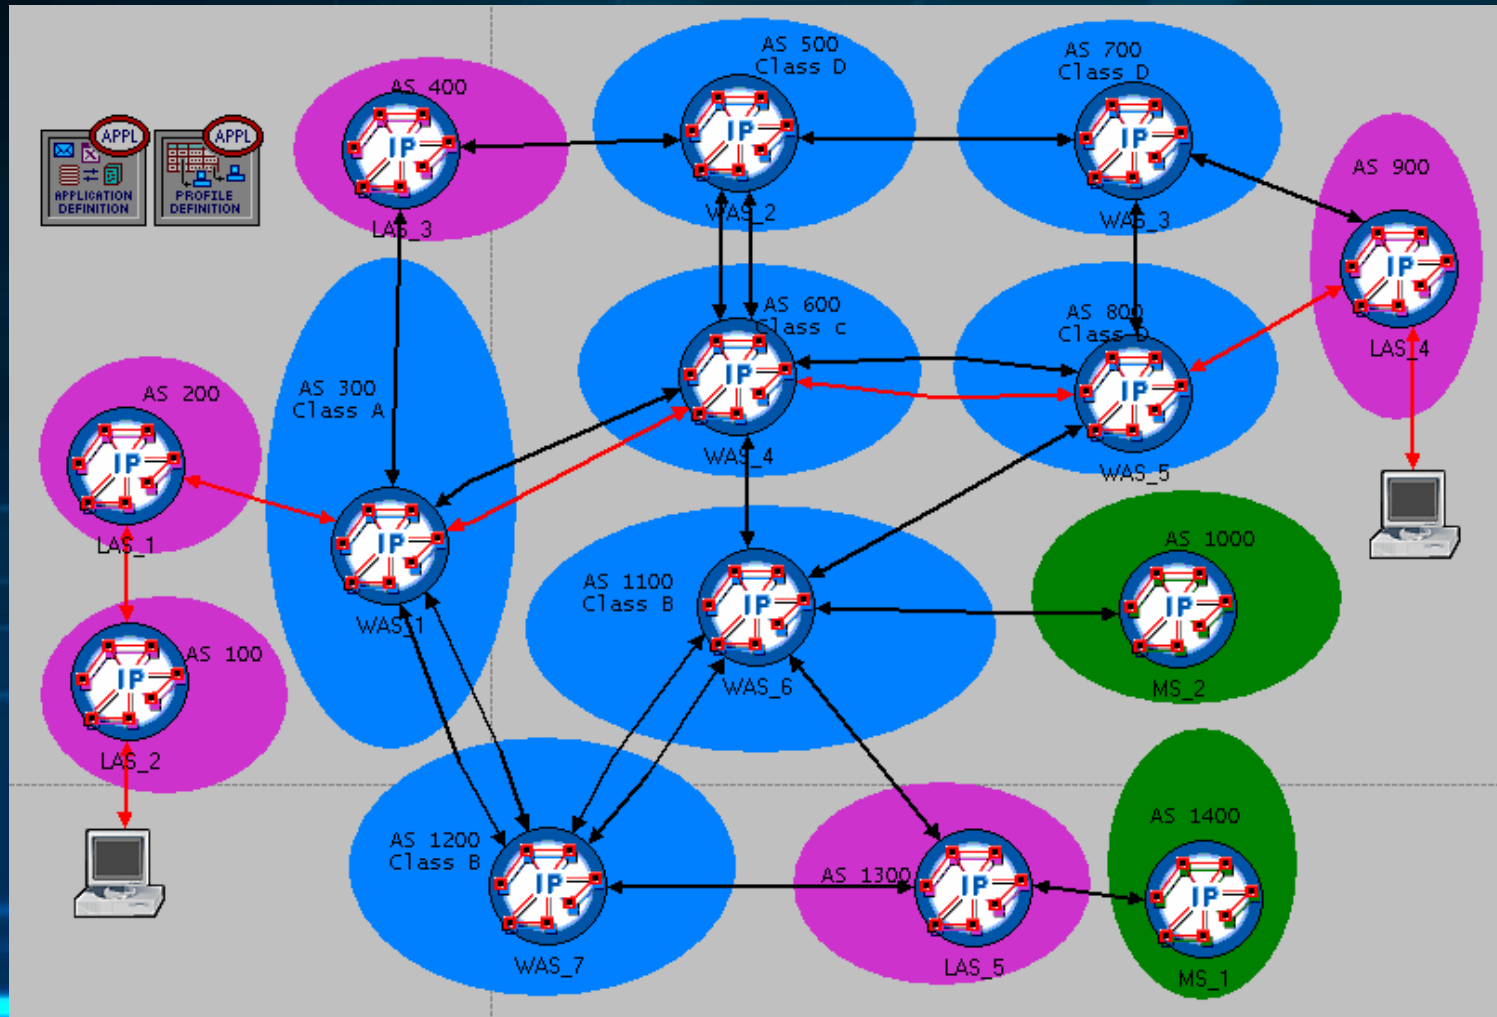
APPL
APPLICATION DEFINITION
APPL
PROFILE DEFINITION

AS 400
IP
LAS_3

AS 500
Class D
IP
WAS_2

AS 700
Class D
IP
WAS_3

AS 900
IP
LAS_4

AS 600
Class C
IP
WAS_4

AS 800
Class D
IP
WAS_5

AS 300
Class A
IP
WAS_1

AS 200
IP
LAS_1

AS 100
IP
LAS_2

AS 1100
Class B
IP
WAS_6

AS 1000
IP
MS_2

AS 1200
Class B
IP
WAS_7

AS 1300
IP
LAS_5

AS 1400
IP
MS_1